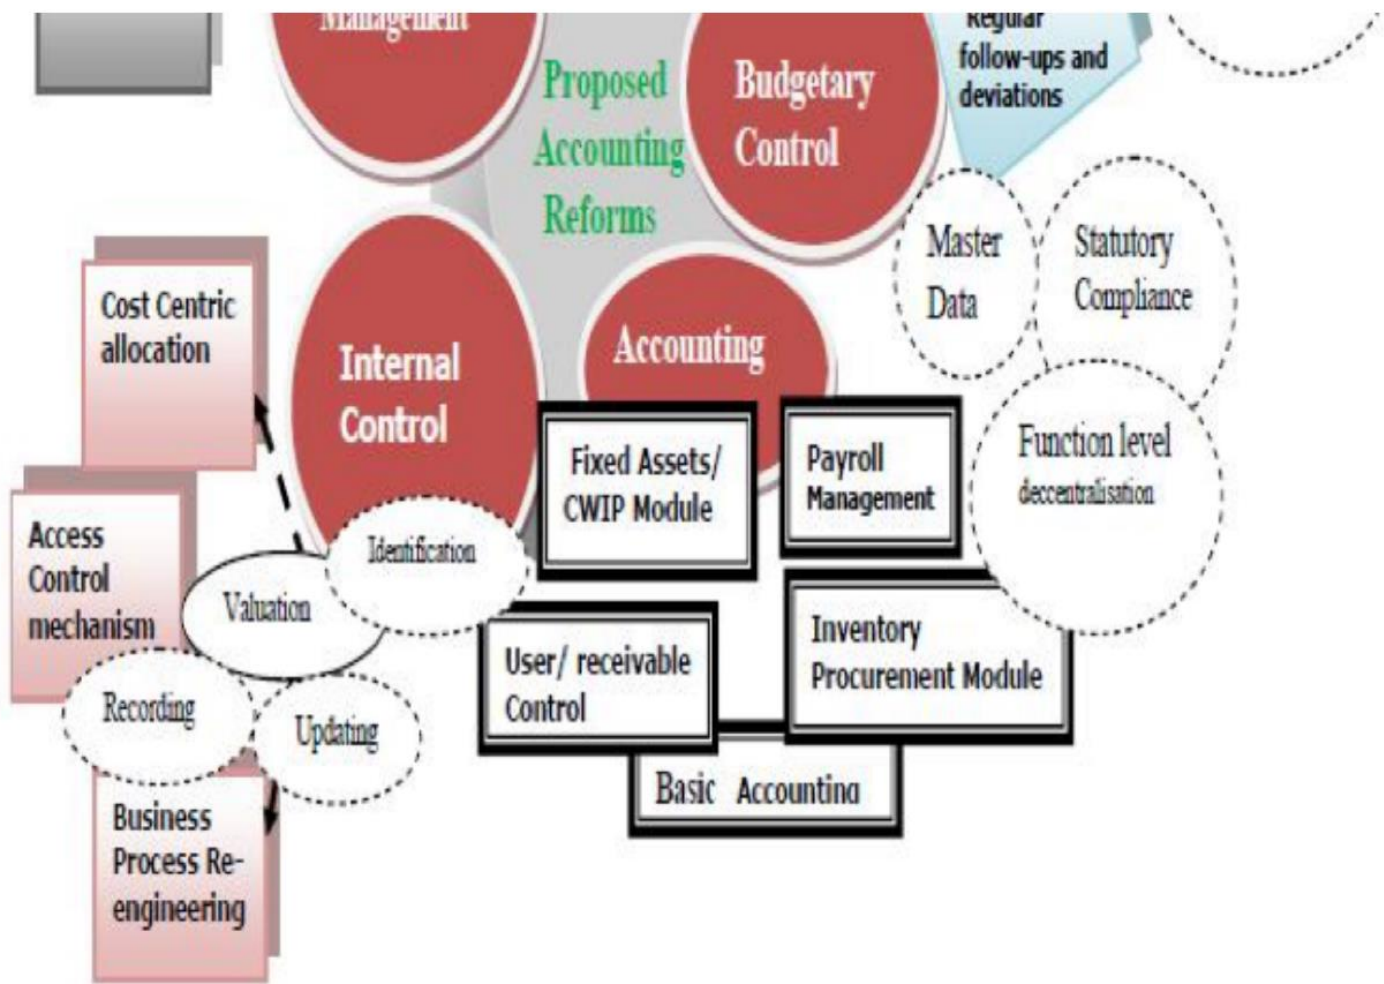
Management

Proposed Accounting Reforms

Budgetary Control

Regular follow-ups and deviations

Master Data

Statutory Compliance

Cost Centric allocation

Internal Control

Accounting

Fixed Assets/ CWIP Module

Payroll Management

Function level decentralisation

Access Control mechanism

Identification

Valuation

User/ receivable Control

Inventory Procurement Module

Recording

Updating

Basic Accounting

Business Process Re-engineering